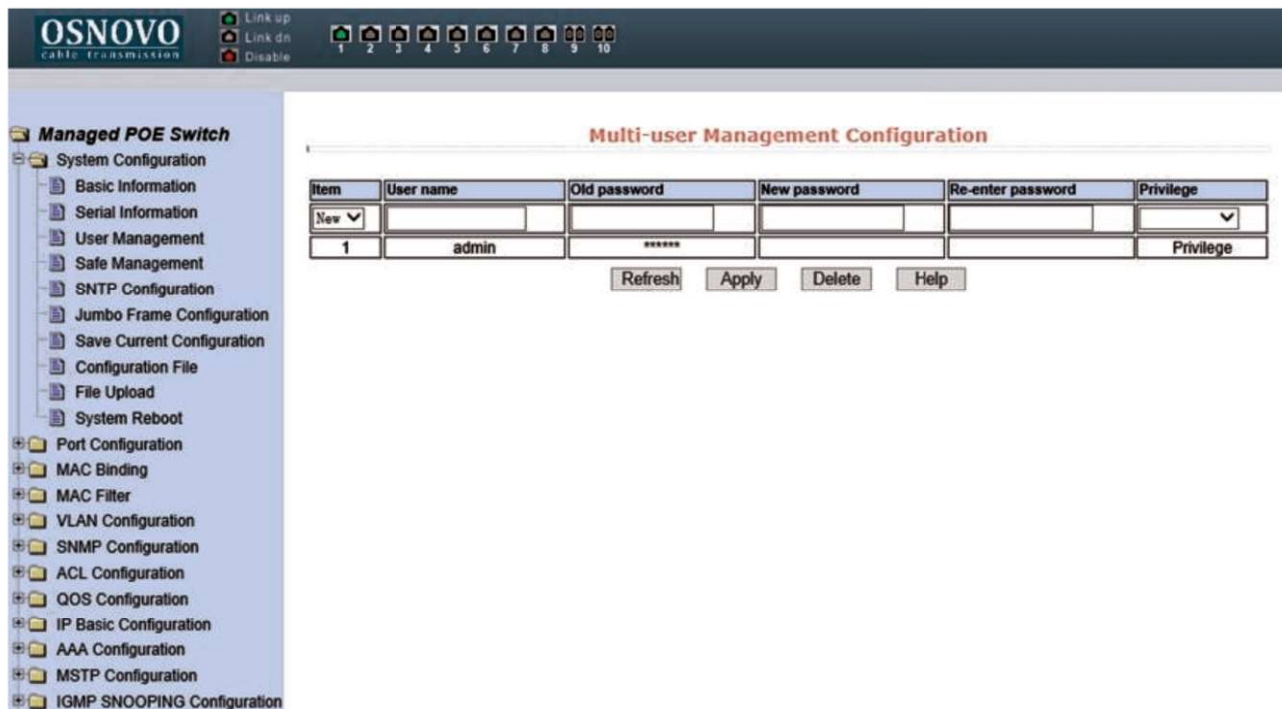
OSNOVO
cable transmission

Link up
Link dn
Disable

1 2 3 4 5 6 7 8 9 10

Managed POE Switch
System Configuration
Basic Information
Serial Information
User Management
Safe Management
SNTP Configuration
Jumbo Frame Configuration
Save Current Configuration
Configuration File
File Upload
System Reboot
Port Configuration
MAC Binding
MAC Filter
VLAN Configuration
SNMP Configuration
ACL Configuration
QOS Configuration
IP Basic Configuration
AAA Configuration
MSTP Configuration
IGMP SNOOPING Configuration

Multi-user Management Configuration

| Item | User name | Old password | New password | Re-enter password | Privilege |
|---|---|---|---|---|---|
| New | | | | | |
| 1 | admin | ****** | | | Privilege |

Refresh Apply Delete Help